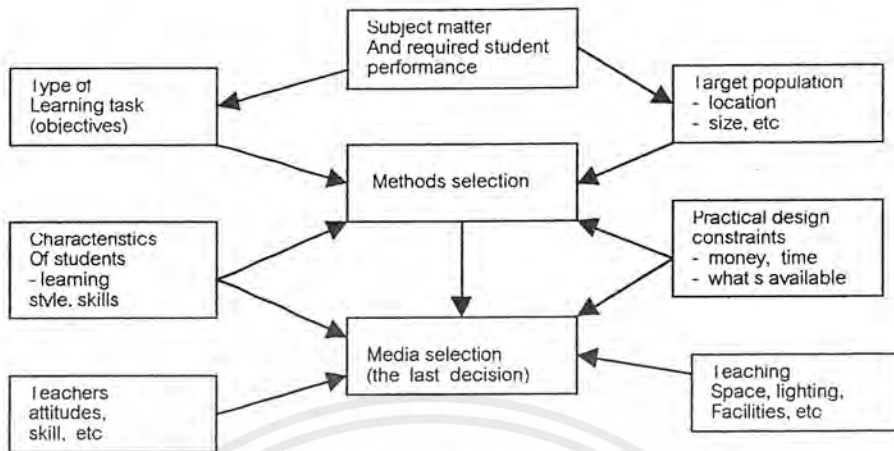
Subject matter
And required student performance

Type of
Learning task
(objectives)

Target population
- location
- size, etc

Methods selection

Characteristics
Of students
- learning style, skills

Practical design constraints
- money, time
- what s available

Media selection
(the last decision)

Teachers attitudes, skill, etc

Teaching
Space, lighting, Facilities, etc